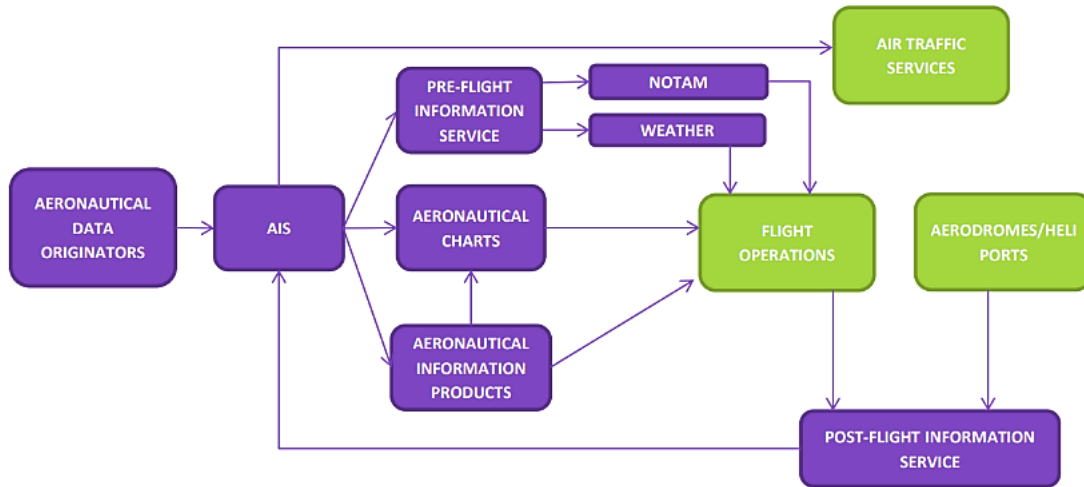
AIR TRAFFIC SERVICES

PRE-FLIGHT INFORMATION SERVICE

NOTAM

WEATHER

AERONAUTICAL DATA ORIGINATORS

AIS

AERONAUTICAL CHARTS

FLIGHT OPERATIONS

AERODROMES/HELI PORTS

AERONAUTICAL INFORMATION PRODUCTS

POST-FLIGHT INFORMATION SERVICE